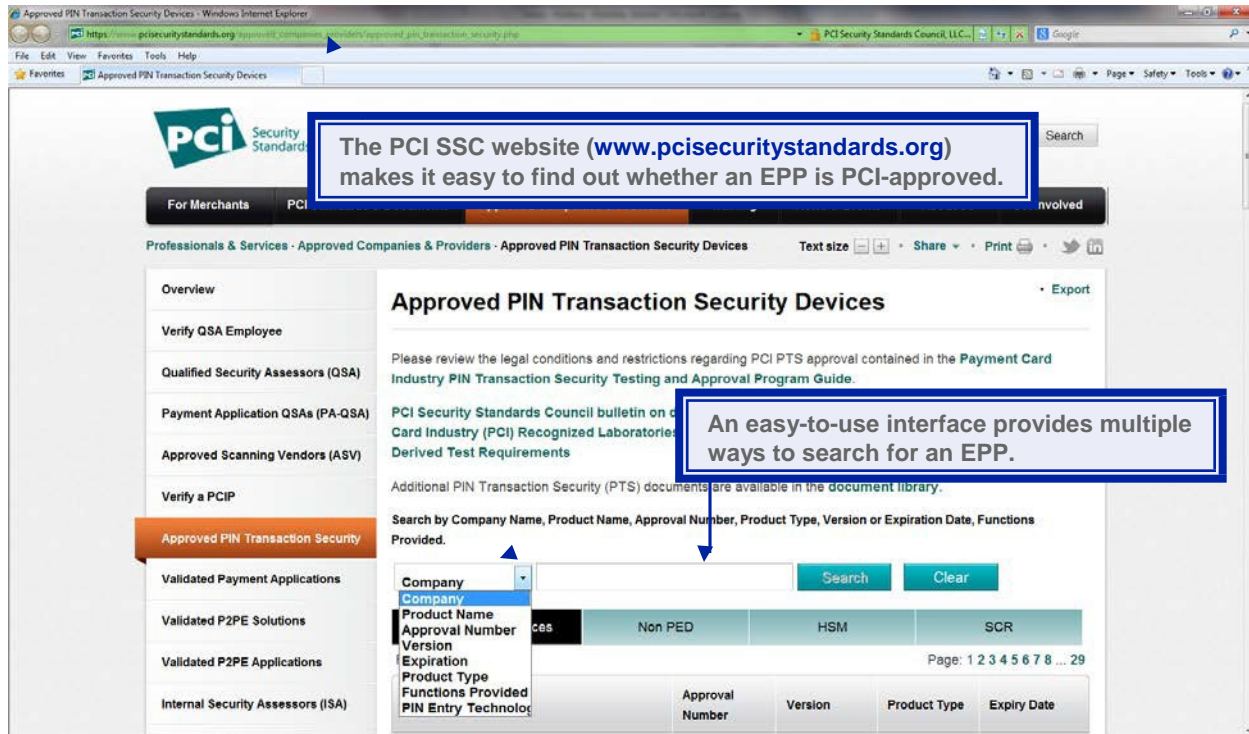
Approved PIN Transaction Security Devices - Windows Internet Explorer

https://www.pcisecuritystandards.org/approved_companies_providers/approved_pin_transaction_security.php

PCI Security Standards Council, LLC...

Google

File Edit View Favorites Tools Help

Favorites

Approved PIN Transaction Security Devices

Page ▾ Safety ▾ Tools ▾

PCI Security Standards

The PCI SSC website (www.pcisecuritystandards.org) makes it easy to find out whether an EPP is PCI-approved.

Search

For Merchants

PCI

Involved

Professionals & Services · Approved Companies & Providers · Approved PIN Transaction Security Devices

Text size · Share ▾ · Print ·

Overview

Verify QSA Employee

Qualified Security Assessors (QSA)

Payment Application QSAs (PA-QSA)

Approved Scanning Vendors (ASV)

Verify a PCIP

Approved PIN Transaction Security

Validated Payment Applications

Validated P2PE Solutions

Validated P2PE Applications

Internal Security Assessors (ISA)

· Export

Approved PIN Transaction Security Devices

Please review the legal conditions and restrictions regarding PCI PTS approval contained in the Payment Card Industry PIN Transaction Security Testing and Approval Program Guide.

PCI Security Standards Council bulletin on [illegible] Card Industry (PCI) Recognized Laboratories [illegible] Derived Test Requirements

An easy-to-use interface provides multiple ways to search for an EPP.

Additional PIN Transaction Security (PTS) documents are available in the document library.

Search by Company Name, Product Name, Approval Number, Product Type, Version or Expiration Date, Functions Provided.

Company

Search

Clear

Company
Product Name
Approval Number
Version
Expiration
Product Type
Functions Provided
PIN Entry Technolog

ces

Non PED

HSM

SCR

Page: 1 2 3 4 5 6 7 8 ... 29

Approval Number

Version

Product Type

Expiry Date